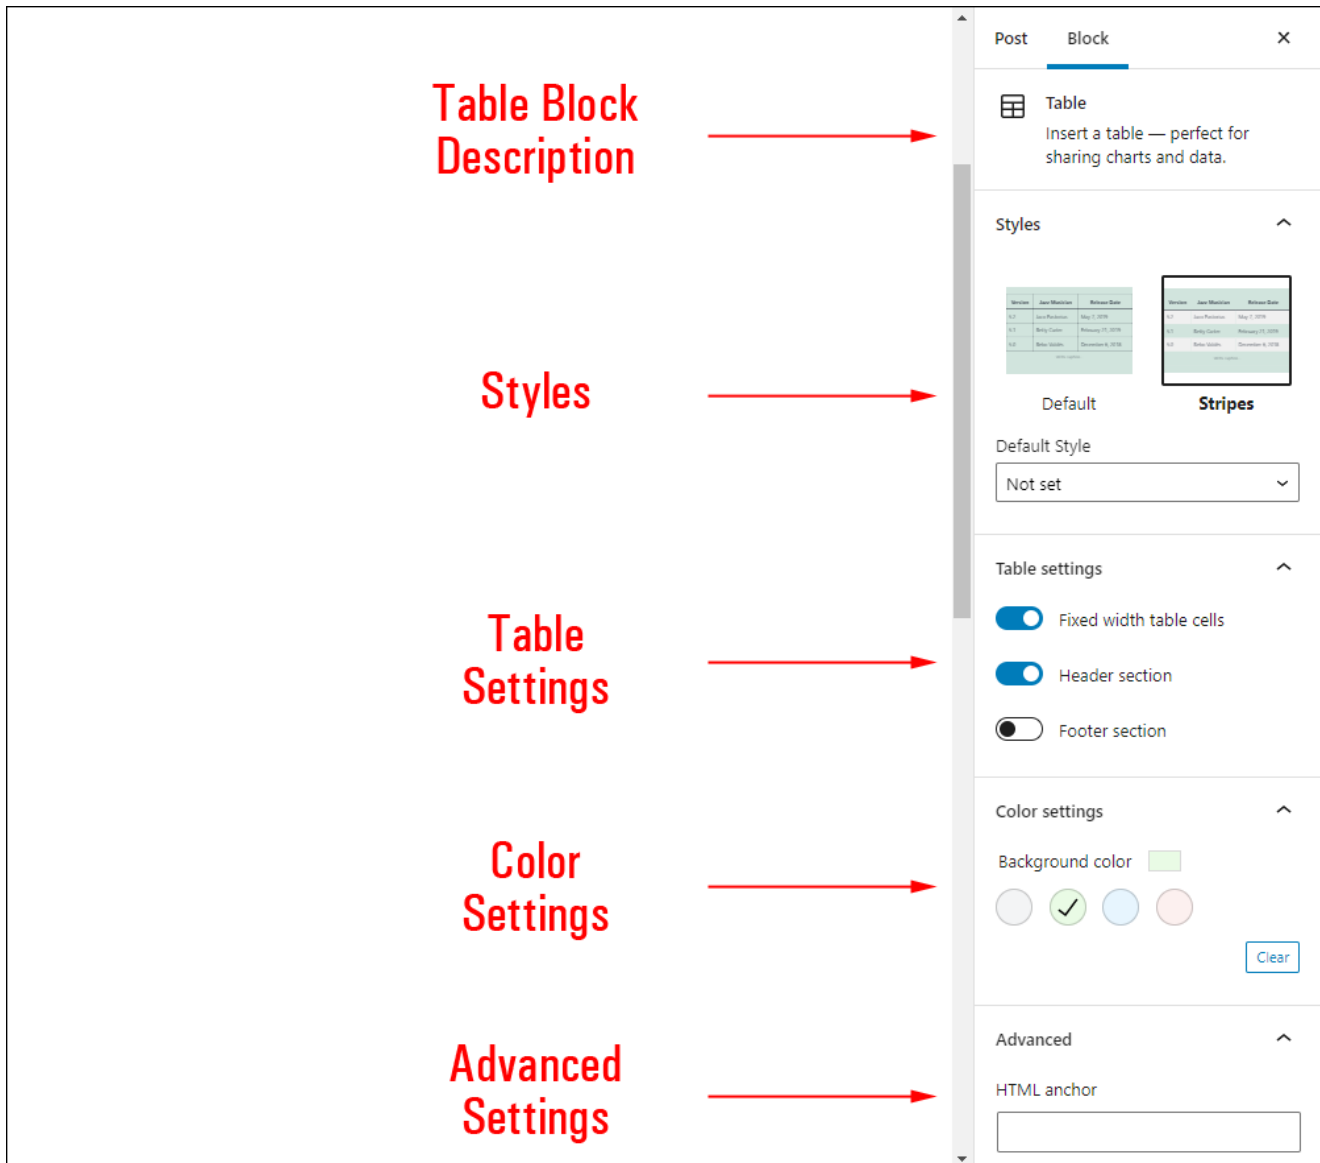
Table Block Description

Styles

Table Settings

Color Settings

Advanced Settings

Post Block ×

Table
Insert a table — perfect for sharing charts and data.

Styles

Default Stripes

Default Style
Not set

Table settings

Fixed width table cells

Header section

Footer section

Color settings

Background color

Clear

Advanced

HTML anchor